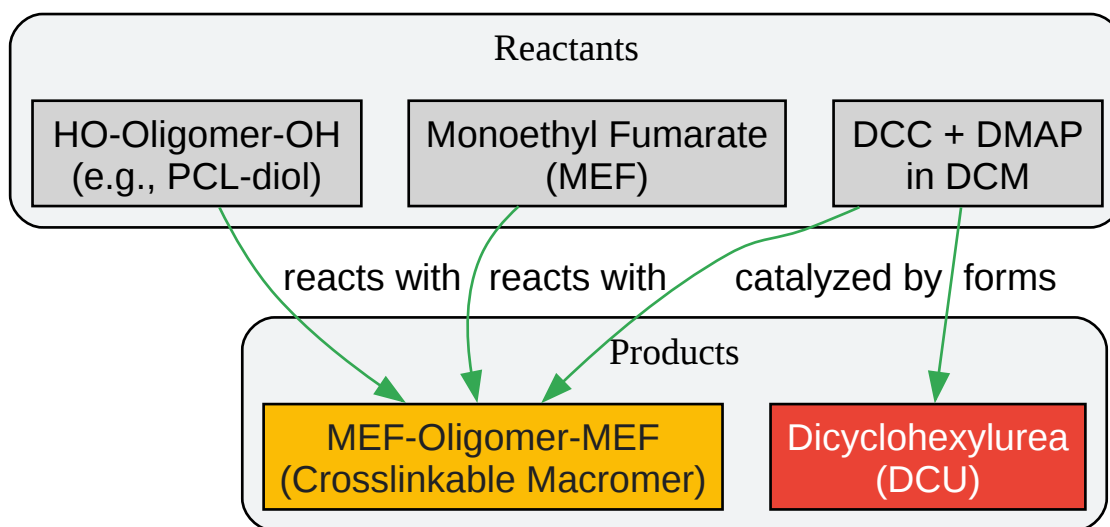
Reactants

HO-Oligomer-OH
(e.g., PCL-diol)

Monoethyl Fumarate
(MEF)

DCC + DMAP
in DCM

reacts with

reacts with

catalyzed by

forms

Products

MEF-Oligomer-MEF
(Crosslinkable Macromer)

Dicyclohexylurea
(DCU)